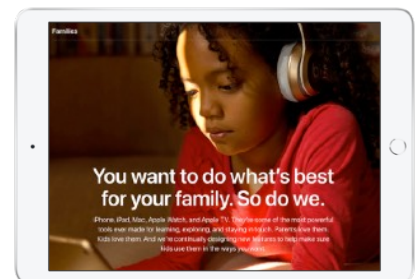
Families

You want to do what's best for your family. So do we.

iPhone, iPad, Mac, Apple Watch, and Apple TV. They're some of the most powerful tools ever made for learning, exploring, and staying in touch. Parents love them. Kids love them. And we're continually designing new features to help make sure kids use them in the ways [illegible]